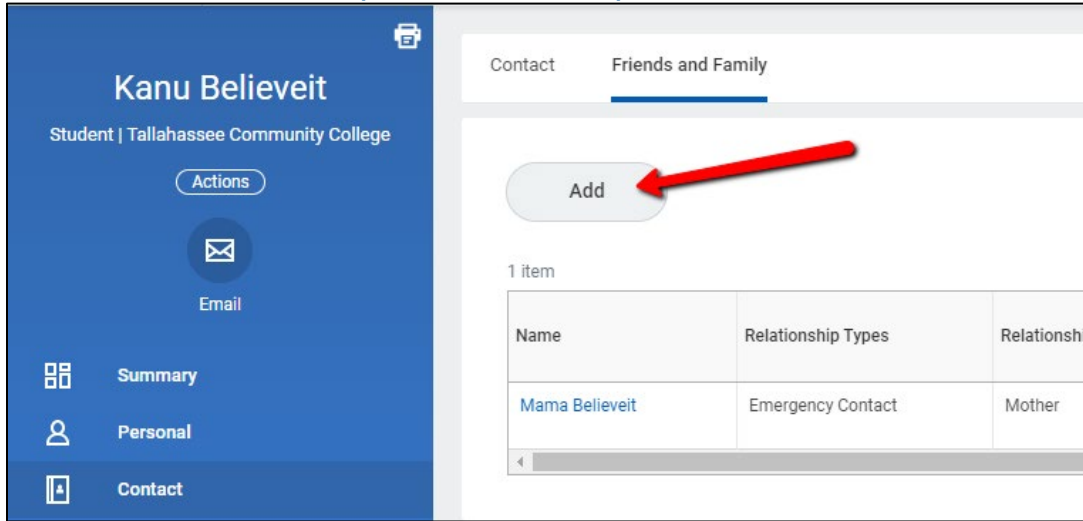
Kanu Believeit

Student | Tallahassee Community College

Actions

Email

Summary

Personal

Contact

Contact | Friends and Family

Add

1 item

| Name | Relationship Types | Relationshi |
|---|---|---|
| Mama Believeit | Emergency Contact | Mother |